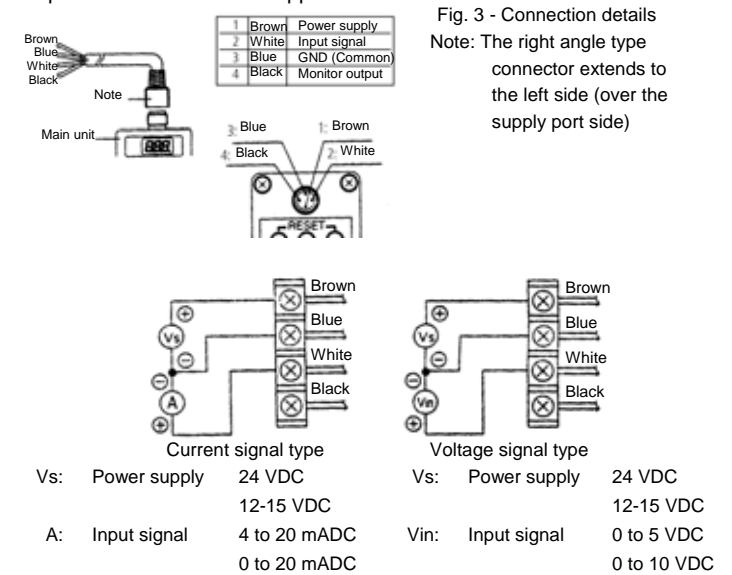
Brown
Blue
White
Black

Note

Main unit

888

| 1 | Brown | Power supply |
|---|---|---|
| 2 | White | Input signal |
| 3 | Blue | GND (Common) |
| 4 | Black | Monitor output |

3: Blue
1: Brown
4: Black
2: White
RESET

Fig. 3 - Connection details
Note: The right angle type connector extends to the left side (over the supply port side)

Brown
Blue
White
Black
Vs
A
Current signal type

Brown
Blue
White
Black
Vs
Vin
Voltage signal type

Vs: Power supply 24 VDC
12-15 VDC
A: Input signal 4 to 20 mADC
0 to 20 mADC

Vs: Power supply 24 VDC
12-15 VDC
Vin: Input signal 0 to 5 VDC
0 to 10 VDC